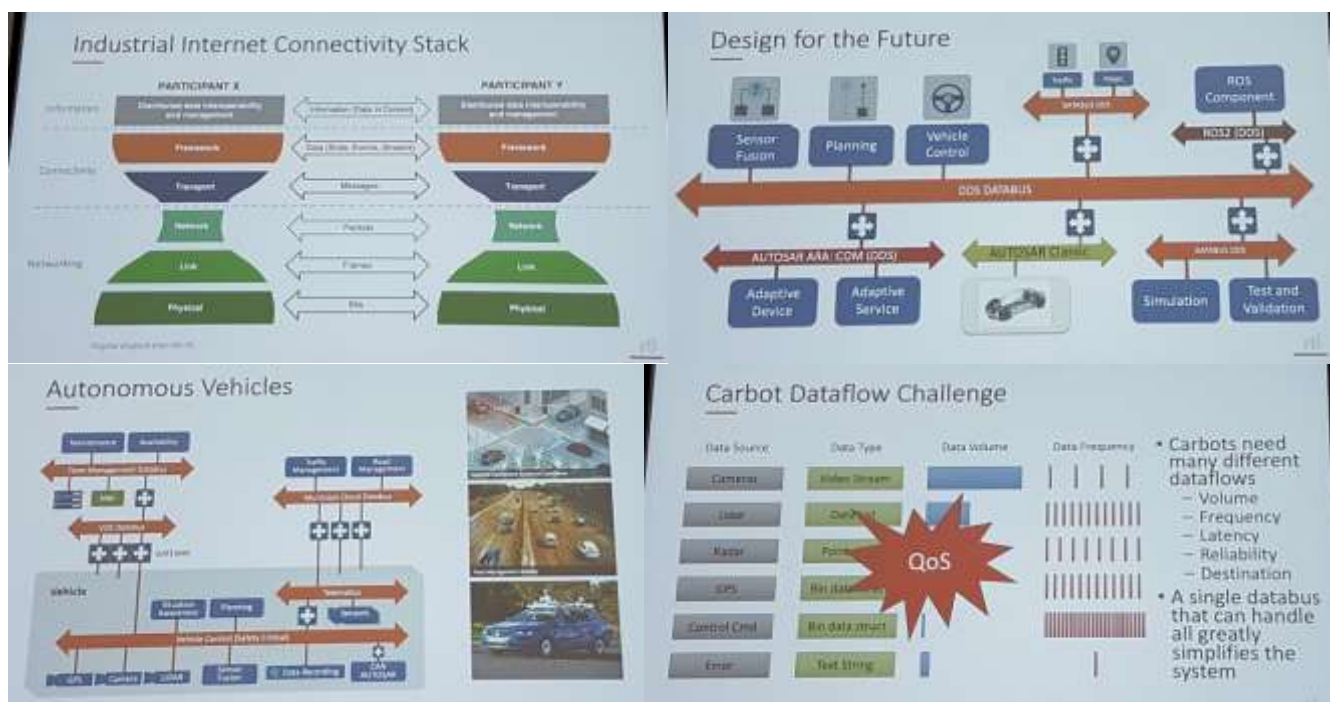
Industrial Internet Connectivity Stack

PARTICIPANT X

PARTICIPANT Y

Information

Distributed data interoperability and management

Information (Data in Context)

Distributed data interoperability and management

Connectivity

Framework

Data (State, Events, Streams)

Framework

Transport

Messages

Transport

Networking

Network

Packets

Network

Link

Frames

Link

Physical

Bits

Physical

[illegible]

Design for the Future

Sensor Fusion

Planning

Vehicle Control

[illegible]

ROS Component

ROS2 (DDS)

DDS DATABUS

AUTOSAR AAA: COM (DDS)

AUTOSAR Classic

Adaptive Device

Adaptive Service

Simulation

Test and Validation

Autonomous Vehicles

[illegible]

vehicle

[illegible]

Planning

Telematics

Vehicle Control Safety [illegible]

GPS

Camera

LIDAR

Sensor Fusion

Data Recording

CAN AUTOSAR

Carbot Dataflow Challenge

| Data Source | Data Type | Data Volume | Data Frequency |
|---|---|---|---|
| Cameras | Video Stream | | |
| Lidar | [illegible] | | |
| Radar | Point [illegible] | | |
| GPS | Bin data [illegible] | | |
| Control Cmd | Bin data struct | | |
| Error | Text String | | |

QoS

• Carbots need many different dataflows
– Volume
– Frequency
– Latency
– Reliability
– Destination
• A single databus that can handle all greatly simplifies the system